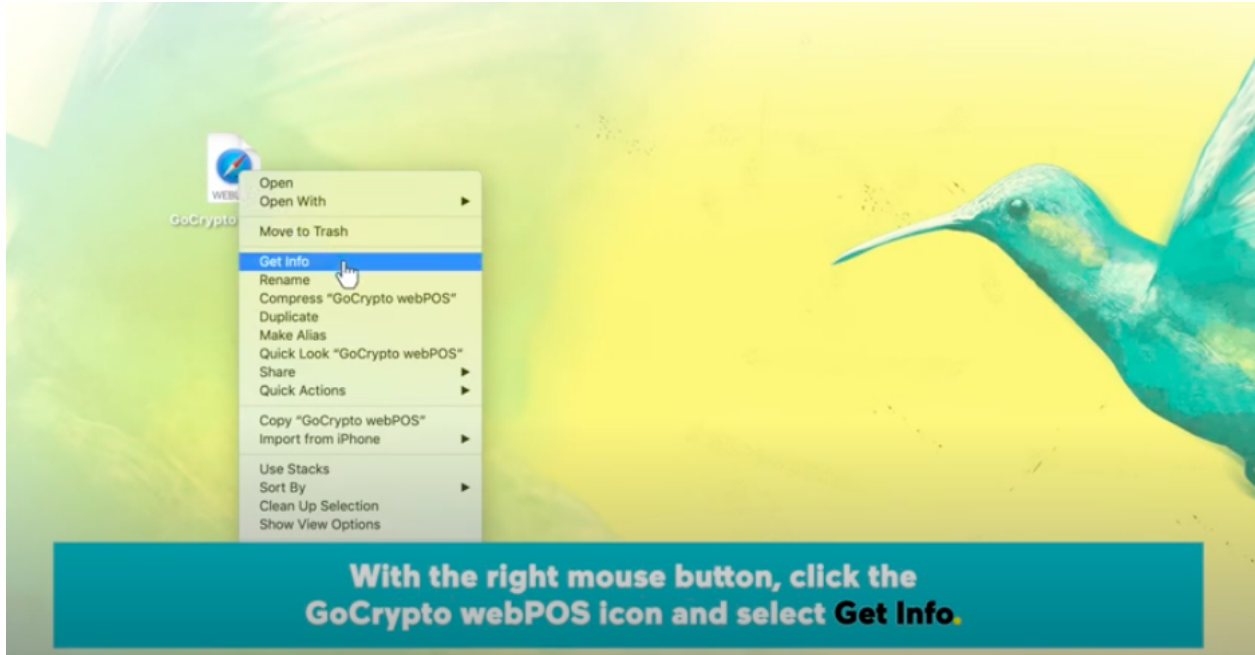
WEBL
GoCrypto

Open
Open With
Move to Trash
Get Info
Rename
Compress "GoCrypto webPOS"
Duplicate
Make Alias
Quick Look "GoCrypto webPOS"
Share
Quick Actions
Copy "GoCrypto webPOS"
Import from iPhone
Use Stacks
Sort By
Clean Up Selection
Show View Options

With the right mouse button, click the GoCrypto webPOS icon and select Get Info.